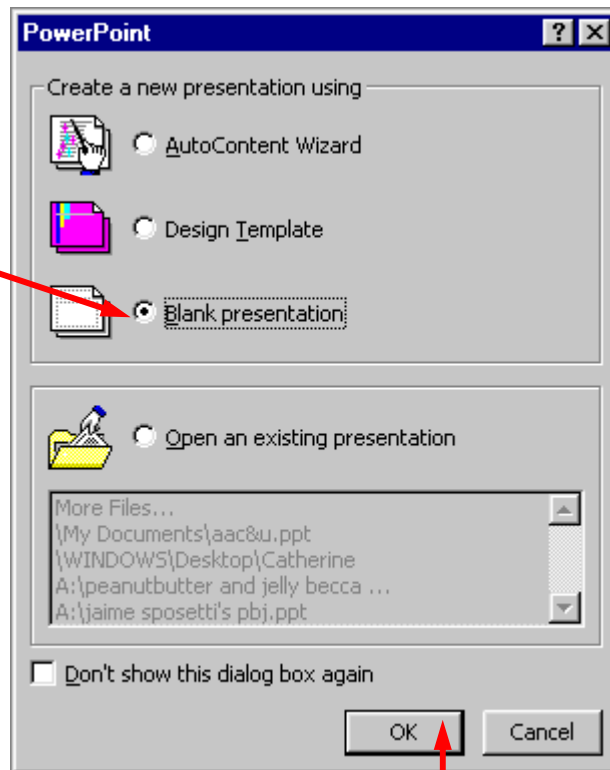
PowerPoint

?

X

Create a new presentation using

AutoContent Wizard

Design Template

Blank presentation

Open an existing presentation

More Files...
\My Documents\aac&u.ppt
\WINDOWS\Desktop\Catherine
A:\peanutbutter and jelly becca ...
A:\jaime sposetti's pbj.ppt

Don't show this dialog box again

OK

Cancel